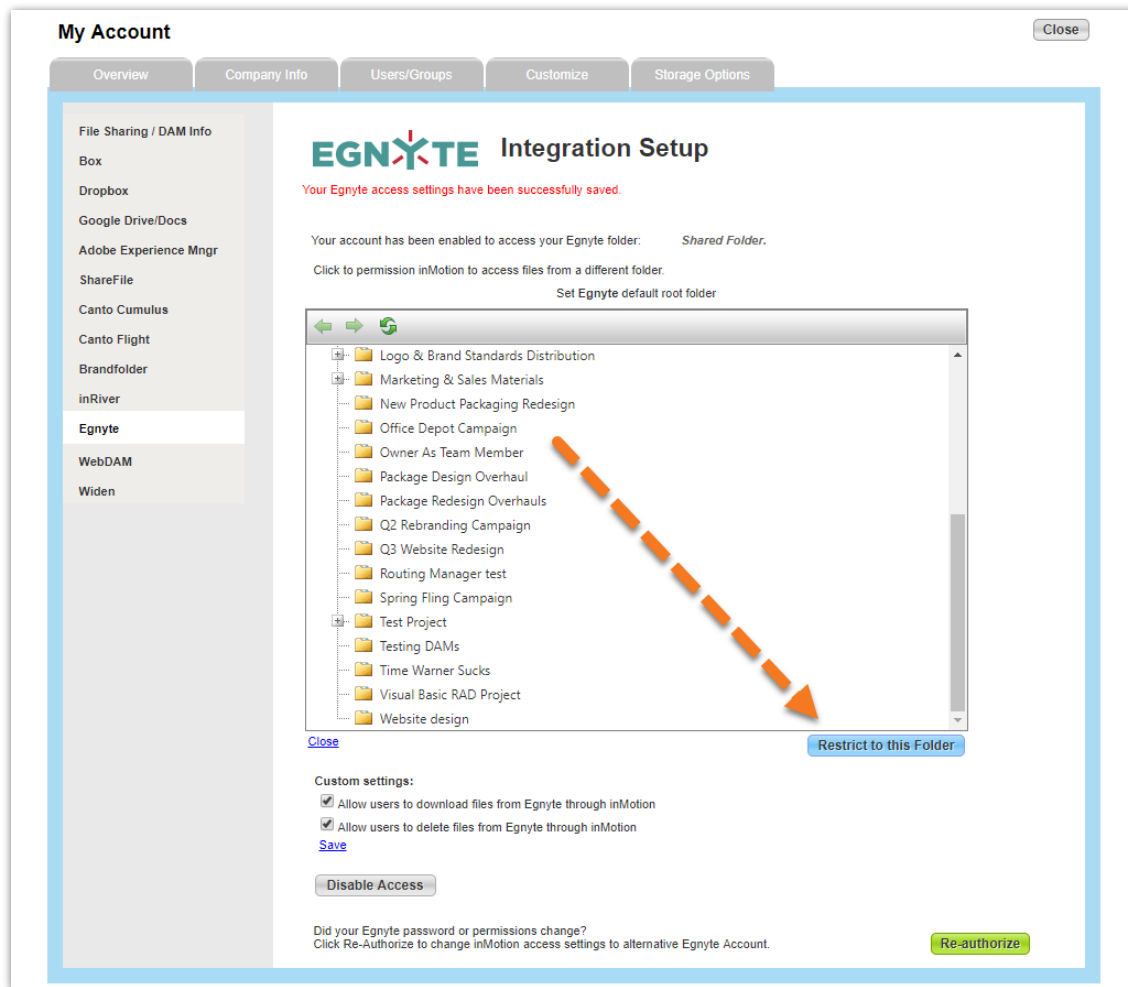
My Account

Close

Overview | Company Info | Users/Groups | Customize | Storage Options

File Sharing / DAM Info
Box
Dropbox
Google Drive/Docs
Adobe Experience Mngr
ShareFile
Canto Cumulus
Canto Flight
Brandfolder
inRiver
Egnyte
WebDAM
Widen

EGNYTE Integration Setup

Your Egnyte access settings have been successfully saved.

Your account has been enabled to access your Egnyte folder: Shared Folder.

Click to permission inMotion to access files from a different folder.

Set Egnyte default root folder

Logo & Brand Standards Distribution
Marketing & Sales Materials
New Product Packaging Redesign
Office Depot Campaign
Owner As Team Member
Package Design Overhaul
Package Redesign Overhauls
Q2 Rebranding Campaign
Q3 Website Redesign
Routing Manager test
Spring Fling Campaign
Test Project
Testing DAMs
Time Warner Sucks
Visual Basic RAD Project
Website design

Close

Restrict to this Folder

Custom settings:
Allow users to download files from Egnyte through inMotion
Allow users to delete files from Egnyte through inMotion
Save

Disable Access

Did your Egnyte password or permissions change?
Click Re-Authorize to change inMotion access settings to alternative Egnyte Account.

Re-authorize